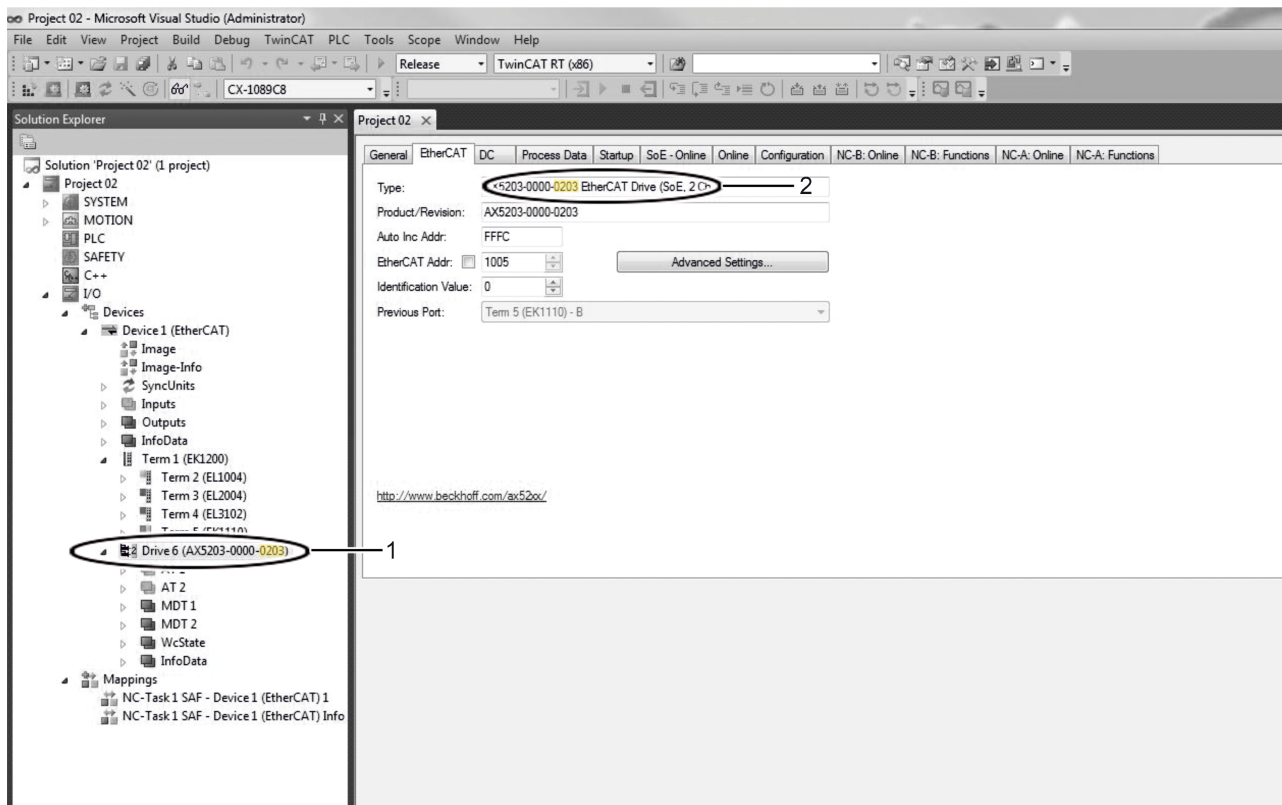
Project 02 - Microsoft Visual Studio (Administrator)

File Edit View Project Build Debug TwinCAT PLC Tools Scope Window Help

Release
TwinCAT RT (x86)
CX-1089C8

Solution Explorer

Solution 'Project 02' (1 project)
Project 02
SYSTEM
MOTION
PLC
SAFETY
C++
I/O
Devices
Device 1 (EtherCAT)
Image
Image-Info
SyncUnits
Inputs
Outputs
InfoData
Term 1 (EK1200)
Term 2 (EL1004)
Term 3 (EL2004)
Term 4 (EL3102)
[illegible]
Drive 6 (AX5203-0000-0203)
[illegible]
AT 2
MDT 1
MDT 2
WcState
InfoData
Mappings
NC-Task 1 SAF - Device 1 (EtherCAT) 1
NC-Task 1 SAF - Device 1 (EtherCAT) Info

1

Project 02

General | EtherCAT | DC | Process Data | Startup | SoE - Online | Online | Configuration | NC-B: Online | NC-B: Functions | NC-A: Online | NC-A: Functions

Type: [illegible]5203-0000-0203 EtherCAT Drive (SoE, 2 C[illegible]

2

Product/Revision: AX5203-0000-0203
Auto Inc Addr: FFFC
EtherCAT Addr: 1005
Advanced Settings...
Identification Value: 0
Previous Port: Term 5 (EK1110) - B

http://www.beckhoff.com/ax52xx/